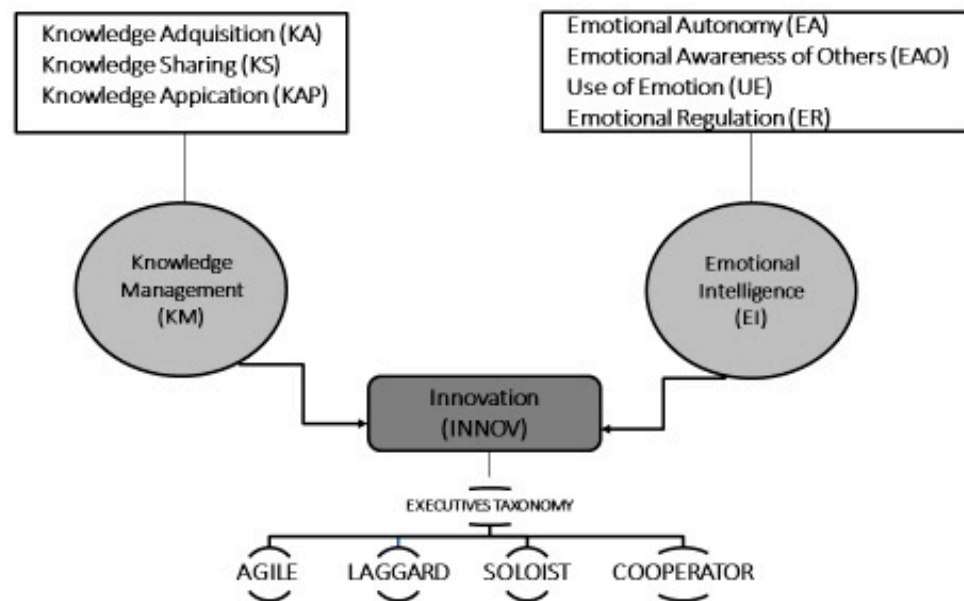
Knowledge Adquisition (KA)
Knowledge Sharing (KS)
Knowledge Appication (KAP)

Emotional Autonomy (EA)
Emotional Awareness of Others (EAO)
Use of Emotion (UE)
Emotional Regulation (ER)

Knowledge Management (KM)

Emotional Intelligence (EI)

Innovation (INNOV)

EXECUTIVES TAXONOMY

AGILE
LAGGARD
SOLOIST
COOPERATOR